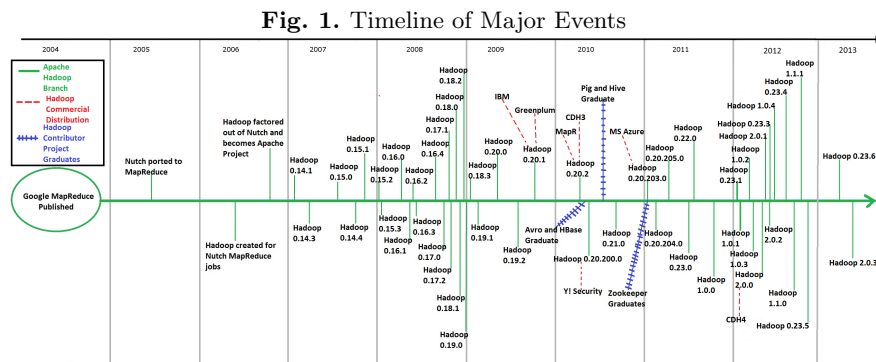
**Fig. 1.** Timeline of Major Events

2004 2005 2006 2007 2008 2009 2010 2011 2012 2013

Apache Hadoop Branch
Hadoop Commercial Distribution
Hadoop Contributor Project Graduates

Google MapReduce Published

Nutch ported to MapReduce

Hadoop created for Nutch MapReduce jobs

Hadoop factored out of Nutch and becomes Apache Project

Hadoop 0.14.1
Hadoop 0.14.3
Hadoop 0.15.0
Hadoop 0.15.1
Hadoop 0.14.4
Hadoop 0.15.2
Hadoop 0.15.3
Hadoop 0.16.0
Hadoop 0.16.1
Hadoop 0.16.2
Hadoop 0.16.3
Hadoop 0.16.4
Hadoop 0.17.0
Hadoop 0.17.1
Hadoop 0.17.2
Hadoop 0.18.0
Hadoop 0.18.1
Hadoop 0.18.2
Hadoop 0.18.3
Hadoop 0.19.0
Hadoop 0.19.1
Hadoop 0.19.2
Hadoop 0.20.0
IBM
Greenplum
Hadoop 0.20.1
MapR
CDH3
Hadoop 0.20.2
Avro and HBase Graduate
Hadoop 0.20.200.0
Y! Security
Pig and Hive Graduate
MS Azure
Hadoop 0.20.203.0
Hadoop 0.21.0
Zookeeper Graduates
Hadoop 0.20.205.0
Hadoop 0.20.204.0
Hadoop 0.22.0
Hadoop 0.23.0
Hadoop 1.0.0
Hadoop 1.0.4
Hadoop 0.23.3
Hadoop 2.0.1
Hadoop 1.0.2
Hadoop 0.23.1
Hadoop 1.0.1
Hadoop 1.0.3
Hadoop 2.0.0
CDH4
Hadoop 0.23.4
Hadoop 1.1.1
Hadoop 2.0.2
Hadoop 1.1.0
Hadoop 0.23.5
Hadoop 0.23.6
Hadoop 2.0.3